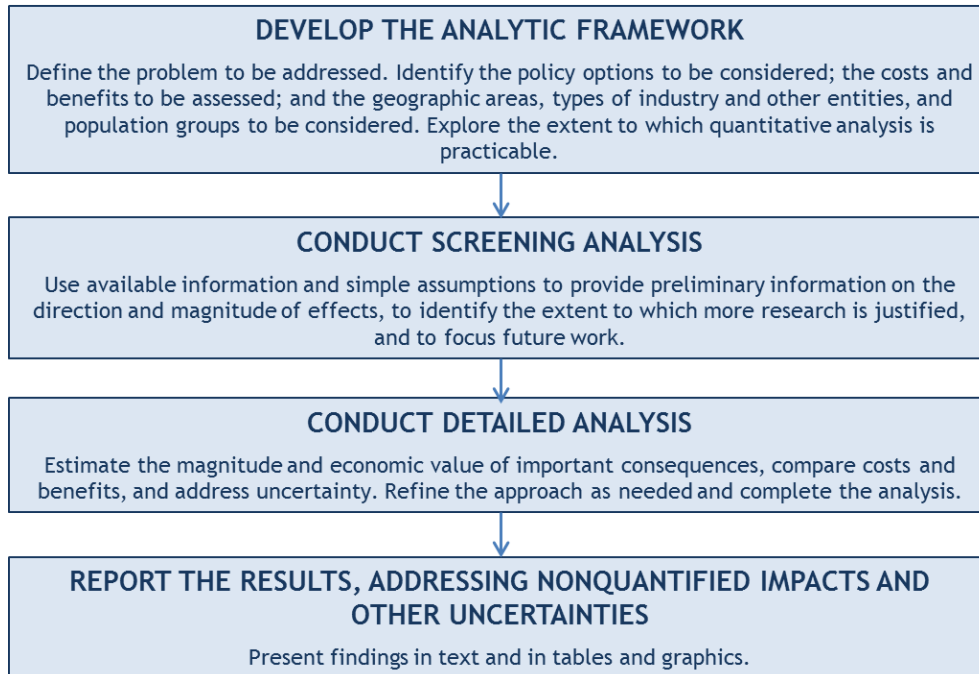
DEVELOP THE ANALYTIC FRAMEWORK

Define the problem to be addressed. Identify the policy options to be considered; the costs and benefits to be assessed; and the geographic areas, types of industry and other entities, and population groups to be considered. Explore the extent to which quantitative analysis is practicable.

CONDUCT SCREENING ANALYSIS

Use available information and simple assumptions to provide preliminary information on the direction and magnitude of effects, to identify the extent to which more research is justified, and to focus future work.

CONDUCT DETAILED ANALYSIS

Estimate the magnitude and economic value of important consequences, compare costs and benefits, and address uncertainty. Refine the approach as needed and complete the analysis.

REPORT THE RESULTS, ADDRESSING NONQUANTIFIED IMPACTS AND OTHER UNCERTAINTIES

Present findings in text and in tables and graphics.